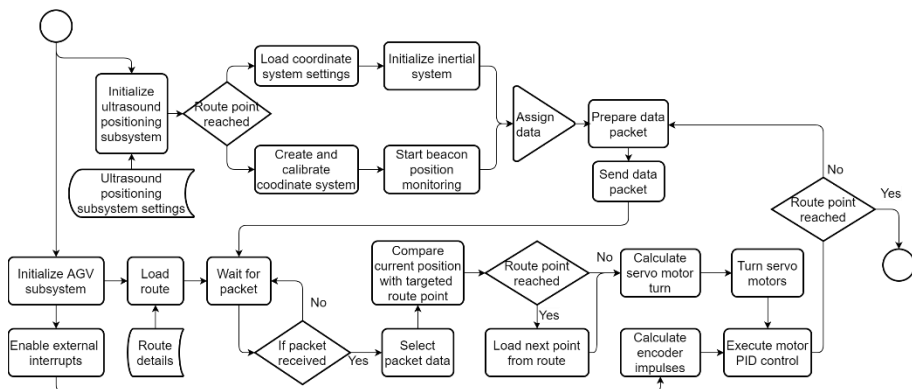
Initialize ultrasound positioning subsystem

Ultrasound positioning subsystem settings

Route point reached

Load coordinate system settings

Initialize inertial system

Create and calibrate coodinate system

Start beacon position monitoring

Assign data

Prepare data packet

Send data packet

No

Route point reached

Yes

Initialize AGV subsystem

Load route

Route details

Enable external interrupts

Wait for packet

No

If packet received

Yes

Select packet data

Compare current position with targeted route point

Route point reached

Yes

Load next point from route

No

Calculate servo motor turn

Turn servo motors

Calculate encoder impulses

Execute motor PID control